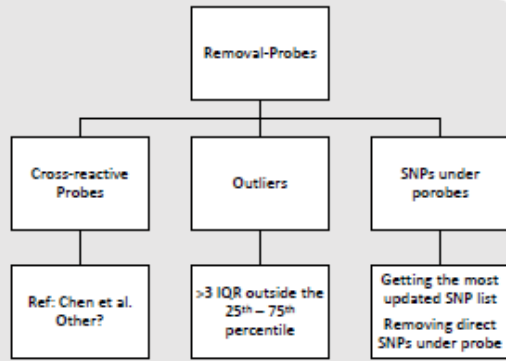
Removal-Probes

Cross-reactive Probes

Outliers

SNPs under porobes

Ref: Chen et al. Other?

>3 IQR outside the $25^{th} – 75^{th}$ percentile

Getting the most updated SNP list

Removing direct SNPs under probe